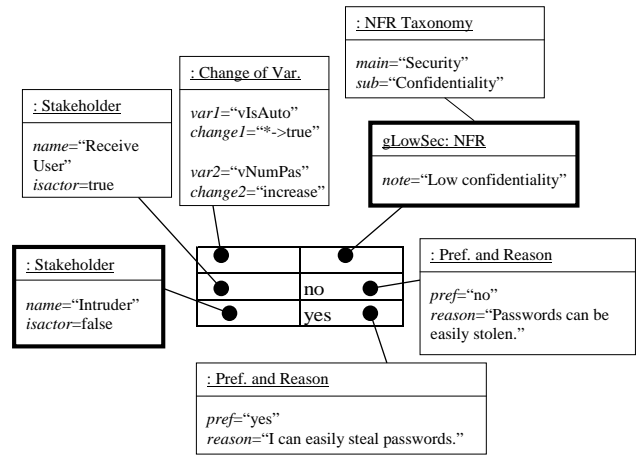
: NFR Taxonomy

main="Security"
sub="Confidentiality"

: Change of Var.

var1="vIsAuto"
change1="*->true"

var2="vNumPas"
change2="increase"

: Stakeholder

name="Receive User"
isactor=true

gLowSec: NFR

note="Low confidentiality"

: Stakeholder

name="Intruder"
isactor=false

| | |
|---|---|
| | no |
| | yes |

: Pref. and Reason

pref="no"
reason="Passwords can be easily stolen."

: Pref. and Reason

pref="yes"
reason="I can easily steal passwords."